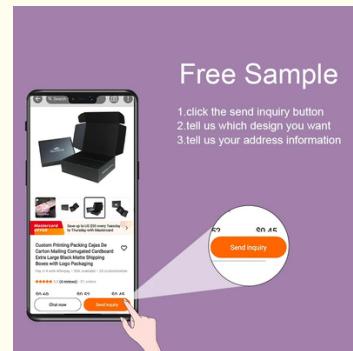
Free Sample

1.click the send inquiry button
2.tell us which design you want
3.tell us your address information

Mastercard

Save up to US $30 every Tuesday & Thursday with Mastercard

Custom Printing Packing Cajas De Carton Mailing Corrugated Cardboard Extra Large Black Matte Shipping Boxes with Logo Packaging

Chat now

Send inquiry

Send inquiry